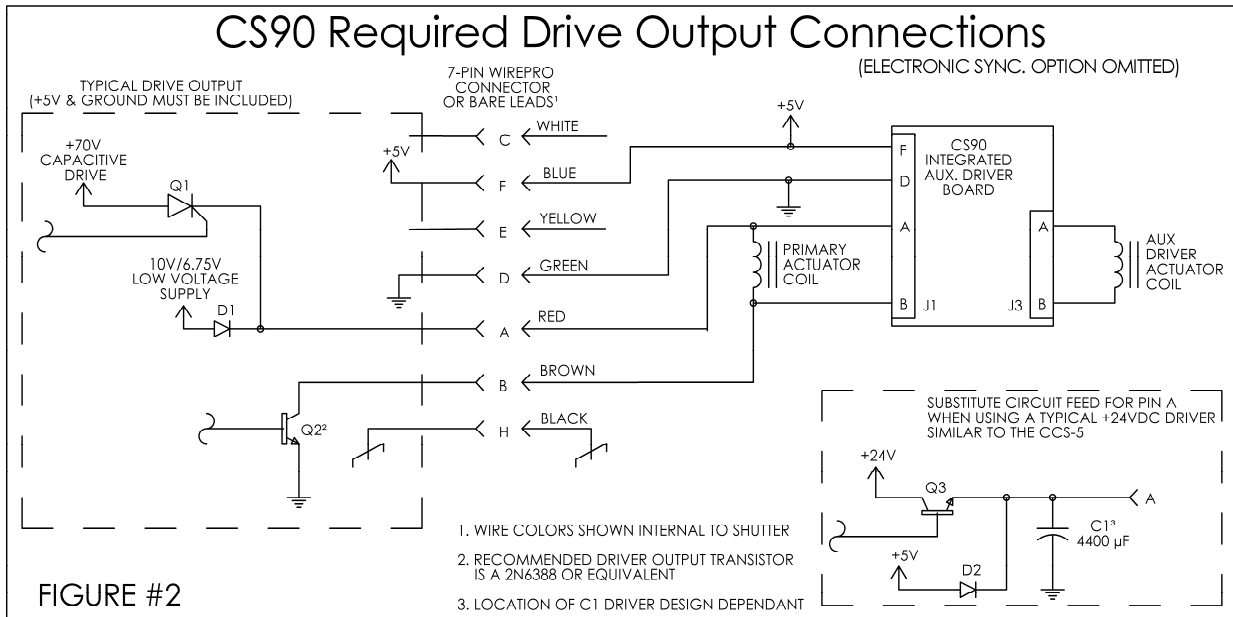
CS90 Required Drive Output Connections

(ELECTRONIC SYNC. OPTION OMITTED)

TYPICAL DRIVE OUTPUT
(+5V & GROUND MUST BE INCLUDED)

7-PIN WIREPRO CONNECTOR OR BARE LEADS¹

+70V CAPACITIVE DRIVE

Q1

+5V

C WHITE

F BLUE

E YELLOW

D GREEN

A RED

B BROWN

H BLACK

10V/6.75V LOW VOLTAGE SUPPLY

D1

Q2²

+5V

CS90 INTEGRATED AUX. DRIVER BOARD

F
D
A
B
J1

PRIMARY ACTUATOR COIL

A
B
J3

AUX DRIVER ACTUATOR COIL

SUBSTITUTE CIRCUIT FEED FOR PIN A WHEN USING A TYPICAL +24VDC DRIVER SIMILAR TO THE CCS-5

+24V

Q3

A

C1³ 4400 µF

+5V

D2

1. WIRE COLORS SHOWN INTERNAL TO SHUTTER

2. RECOMMENDED DRIVER OUTPUT TRANSISTOR IS A 2N6388 OR EQUIVALENT

3. LOCATION OF C1 DRIVER DESIGN DEPENDANT

FIGURE #2